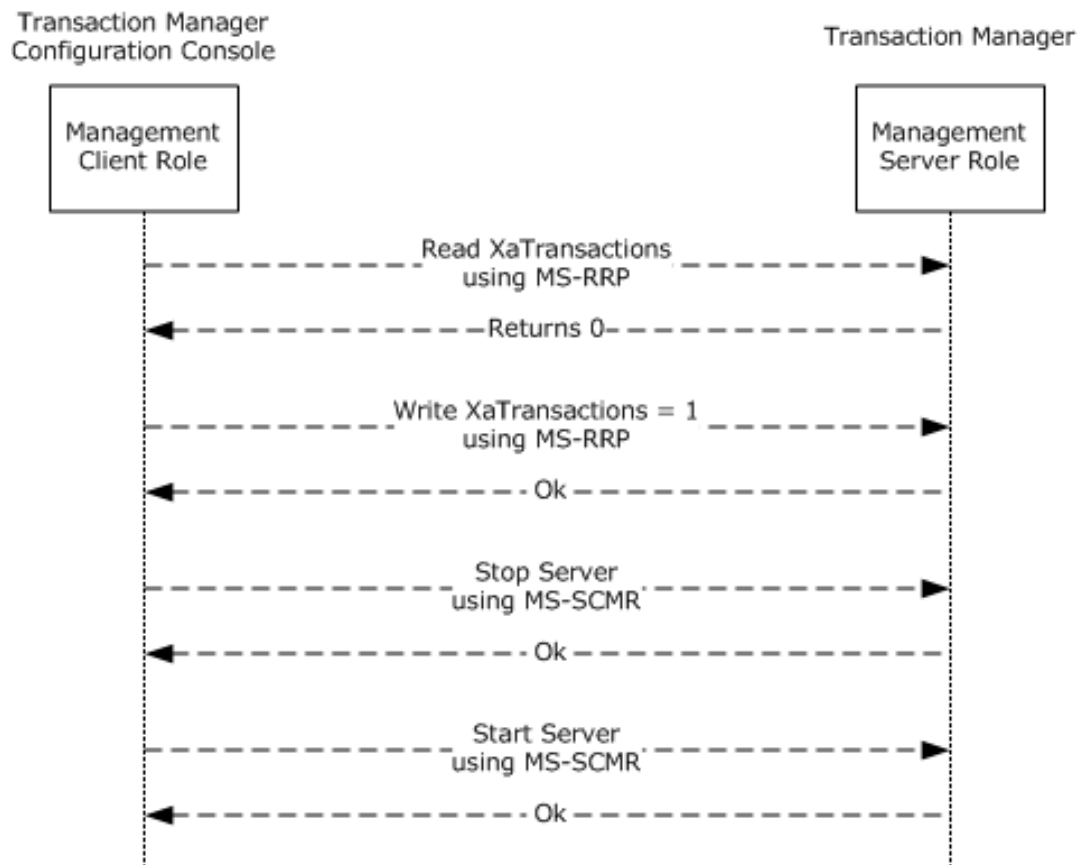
Transaction Manager Configuration Console

Transaction Manager

Management Client Role

Management Server Role

Read XaTransactions using MS-RRP

Returns 0

Write XaTransactions = 1 using MS-RRP

Ok

Stop Server using MS-SCMR

Ok

Start Server using MS-SCMR

Ok